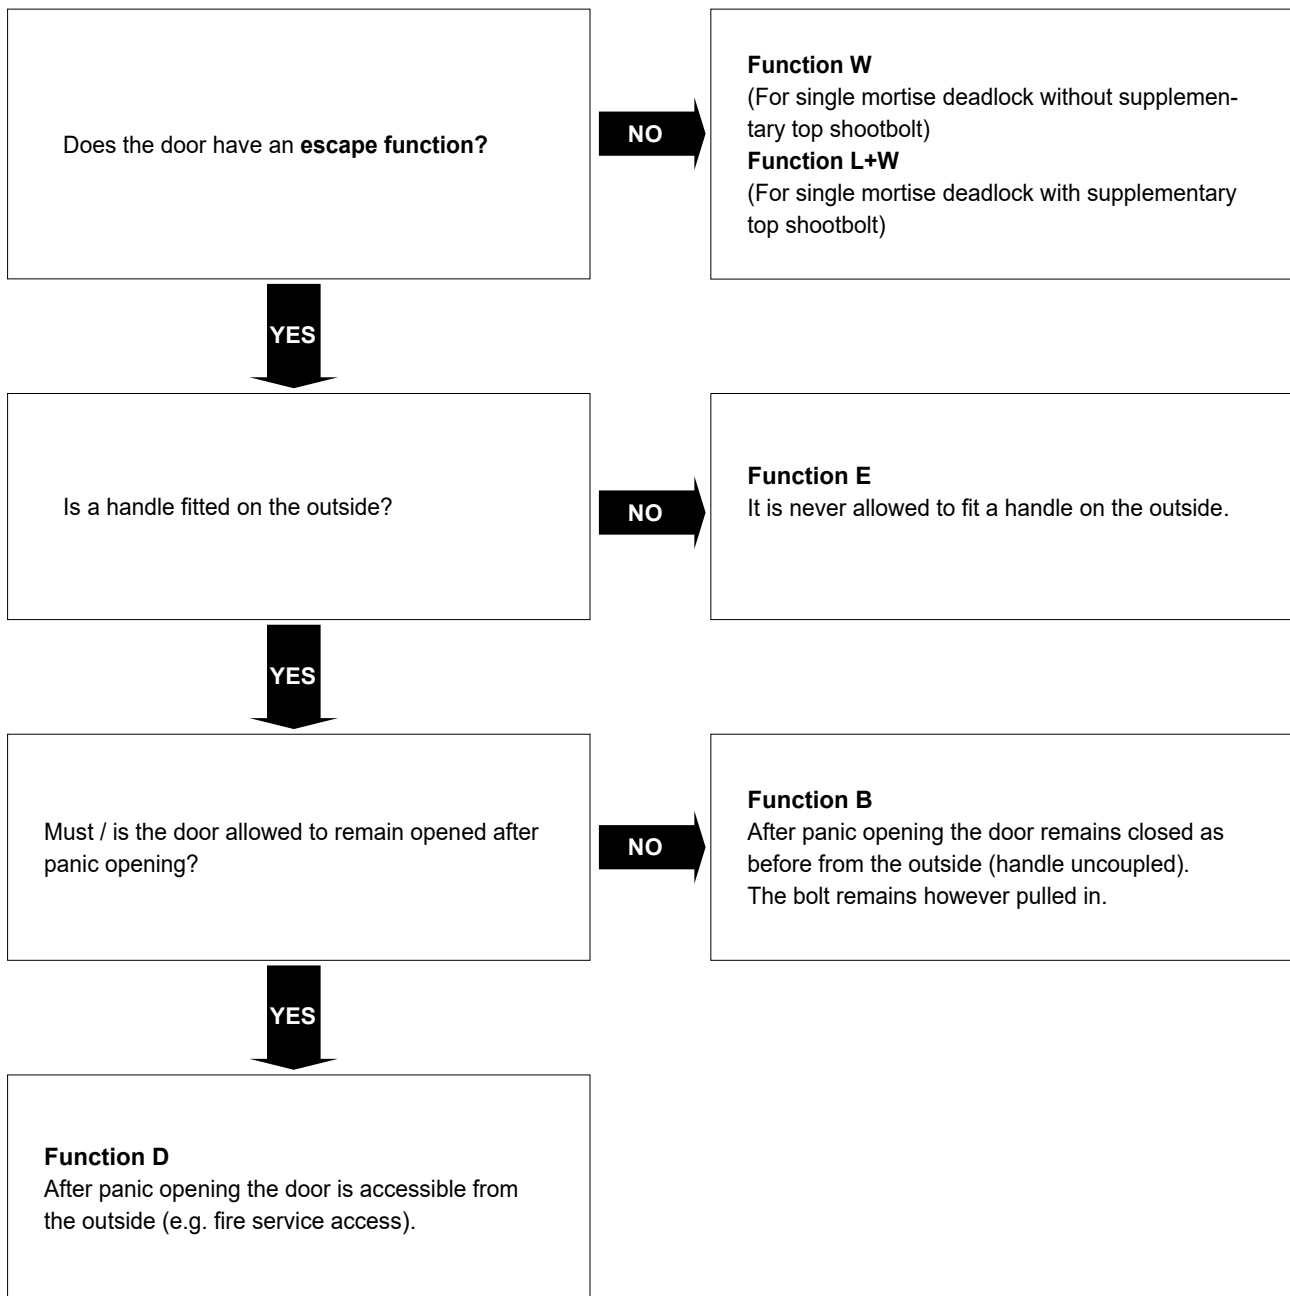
Does the door have an **escape function?**

NO

**Function W**
(For single mortise deadlock without supplementary top shootbolt)
**Function L+W**
(For single mortise deadlock with supplementary top shootbolt)

YES

Is a handle fitted on the outside?

NO

**Function E**
It is never allowed to fit a handle on the outside.

YES

Must / is the door allowed to remain opened after panic opening?

NO

**Function B**
After panic opening the door remains closed as before from the outside (handle uncoupled). The bolt remains however pulled in.

YES

**Function D**
After panic opening the door is accessible from the outside (e.g. fire service access).